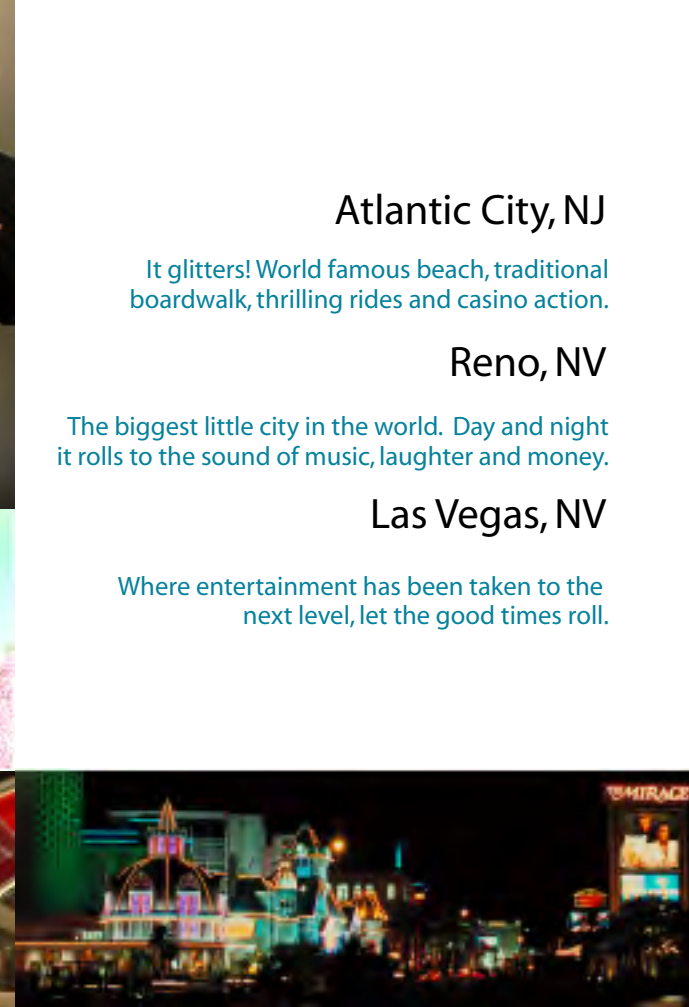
Atlantic City, NJ

It glitters! World famous beach, traditional boardwalk, thrilling rides and casino action.

Reno, NV

The biggest little city in the world. Day and night it rolls to the sound of music, laughter and money.

Las Vegas, NV

Where entertainment has been taken to the next level, let the good times roll.

THE MIRAGE